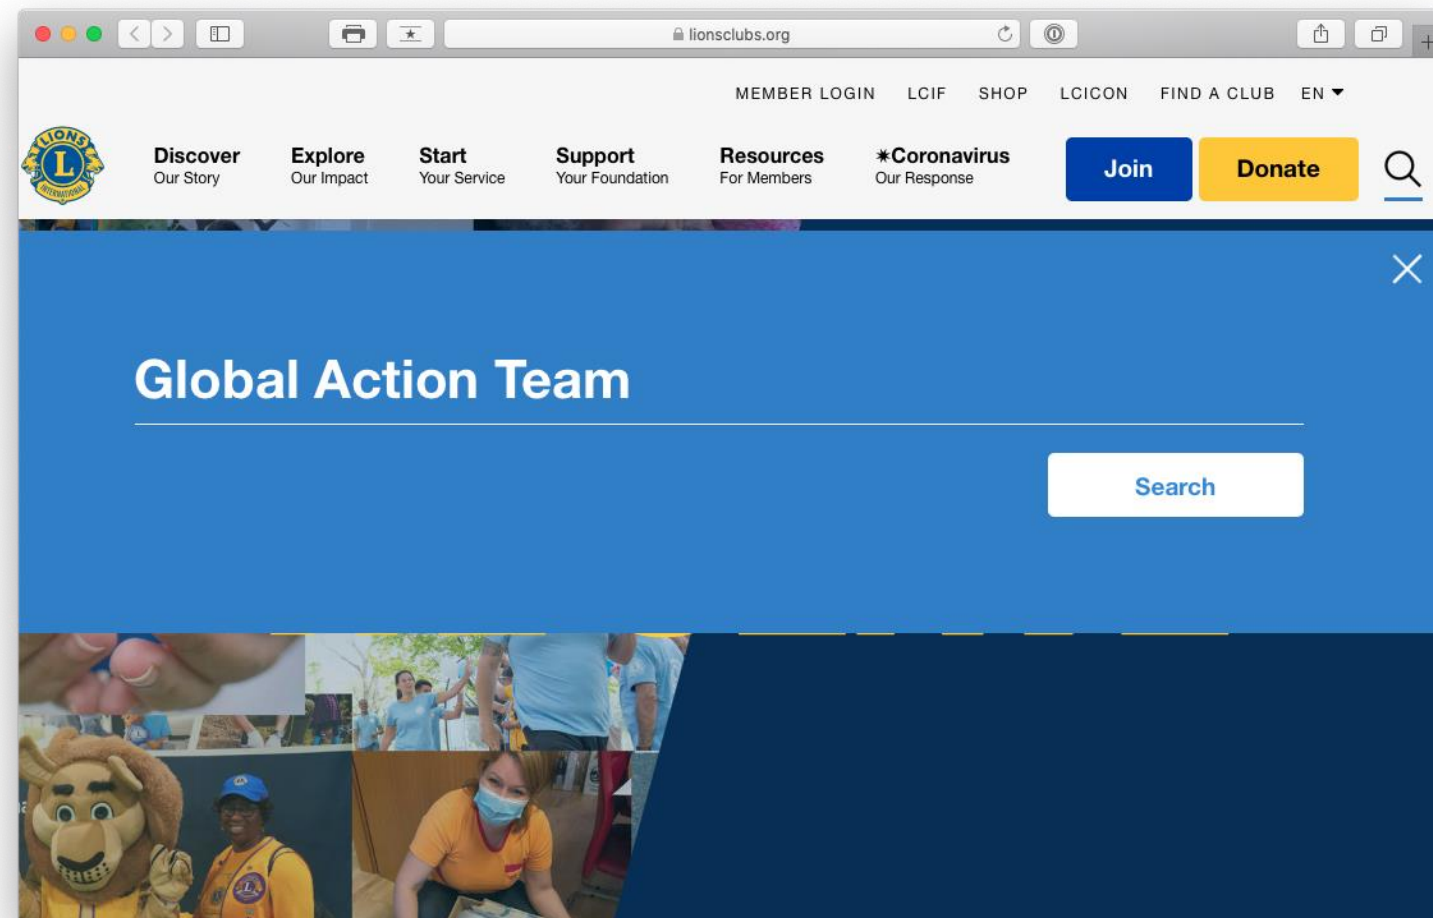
lionsclubs.org

MEMBER LOGIN LCIF SHOP LCICON FIND A CLUB EN

LIONS L INTERNATIONAL

Discover
Our Story

Explore
Our Impact

Start
Your Service

Support
Your Foundation

Resources
For Members

✷Coronavirus
Our Response

Join

Donate

Global Action Team

Search